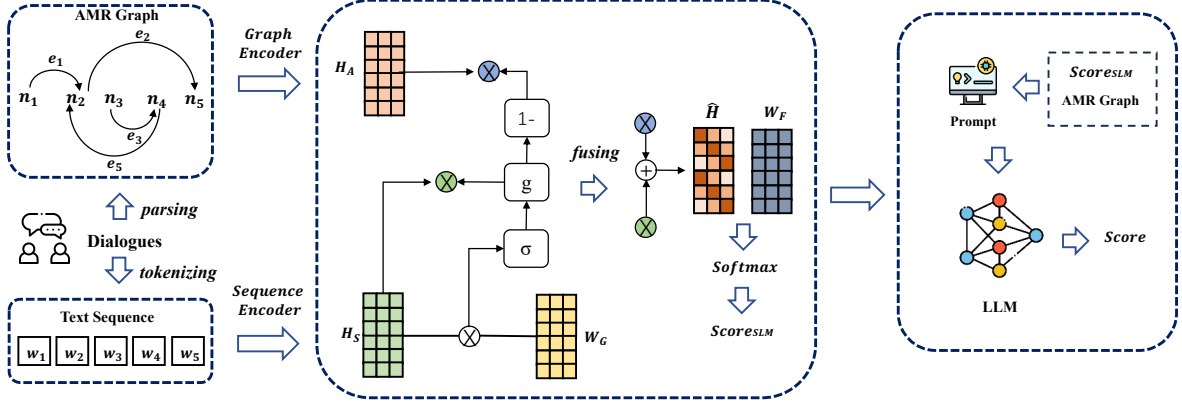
AMR Graph

$e_1$ $e_2$

$n_1$ $n_2$ $n_3$ $n_4$ $n_5$

$e_3$

$e_5$

parsing

Dialogues

tokenizing

Text Sequence

$w_1$ $w_2$ $w_3$ $w_4$ $w_5$

Graph Encoder

Sequence Encoder

$H_A$

1-

g

σ

$H_S$

$W_G$

fusing

$\hat{H}$

$W_F$

Softmax

$Score_{SLM}$

$Score_{SLM}$

AMR Graph

Prompt

LLM

Score